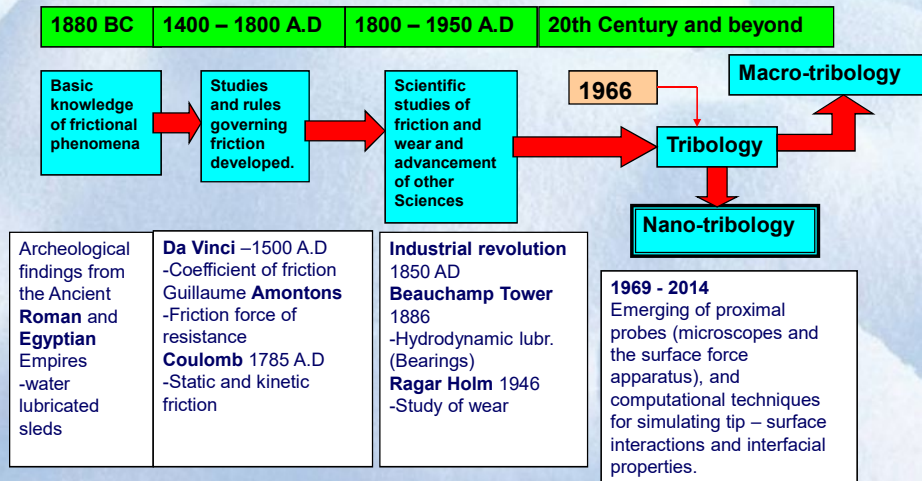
1880 BC | 1400 – 1800 A.D | 1800 – 1950 A.D | 20th Century and beyond

Basic knowledge of frictional phenomena

Studies and rules governing friction developed.

Scientific studies of friction and wear and advancement of other Sciences

1966

Tribology

Macro-tribology

Nano-tribology

Archeological findings from the Ancient **Roman** and **Egyptian** Empires -water lubricated sleds

**Da Vinci** –1500 A.D -Coefficient of friction Guillaume **Amontons** -Friction force of resistance **Coulomb** 1785 A.D -Static and kinetic friction

**Industrial revolution** 1850 AD **Beauchamp Tower** 1886 -Hydrodynamic lubr. (Bearings) **Ragar Holm** 1946 -Study of wear

**1969 - 2014**
Emerging of proximal probes (microscopes and the surface force apparatus), and computational techniques for simulating tip – surface interactions and interfacial properties.